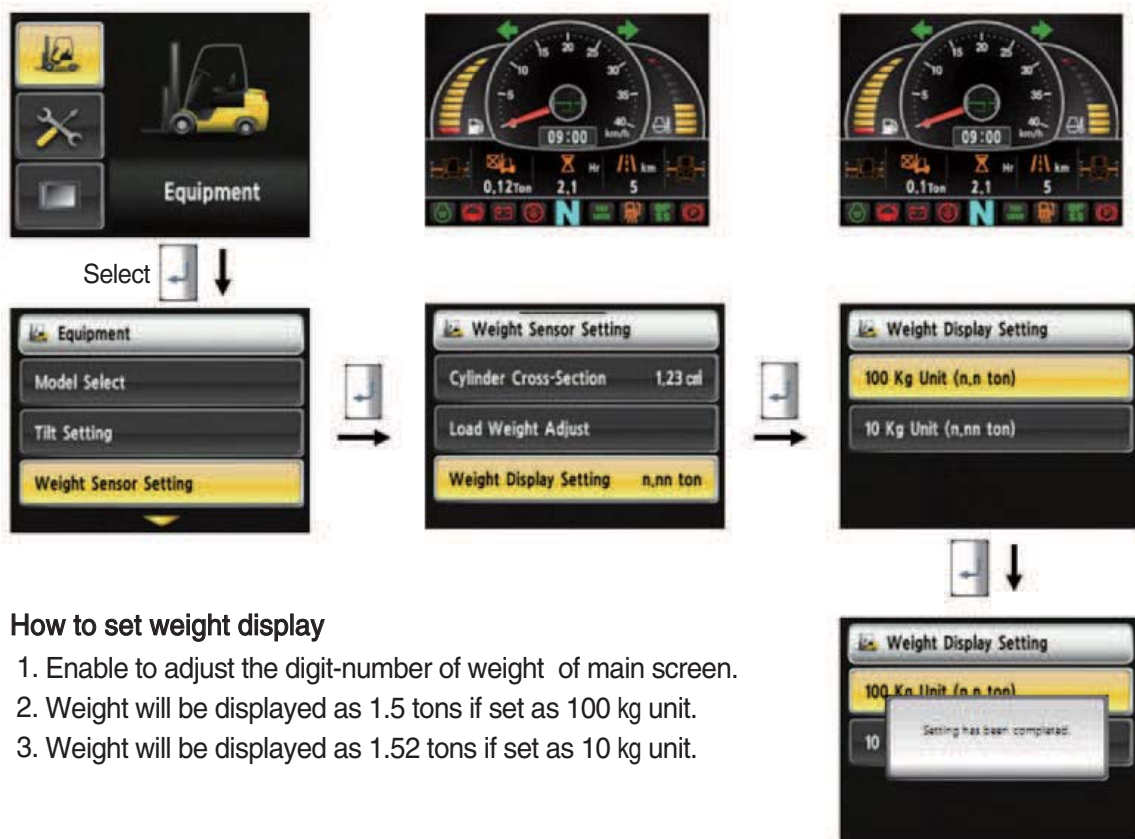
Equipment

15 20 25
10 30
5 35
40
09:00 km/h
0,12Ton 2,1 Hr 5 km
N

15 20 25
10 30
5 35
40
09:00 km/h
0,1Ton 2,1 Hr 5 km
N

Select

Equipment
Model Select
Tilt Setting
Weight Sensor Setting

Weight Sensor Setting
Cylinder Cross-Section 1,23 cm
Load Weight Adjust
Weight Display Setting n,nn ton

Weight Display Setting
100 Kg Unit (n,n ton)
10 Kg Unit (n,nn ton)

How to set weight display
1. Enable to adjust the digit-number of weight of main screen.
2. Weight will be displayed as 1.5 tons if set as 100 kg unit.
3. Weight will be displayed as 1.52 tons if set as 10 kg unit.

Weight Display Setting
100 Kg Unit (n,n ton)
10
Setting has been completed.